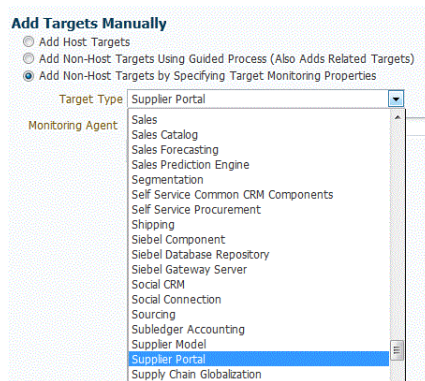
Add Targets Manually

Add Host Targets

Add Non-Host Targets Using Guided Process (Also Adds Related Targets)

Add Non-Host Targets by Specifying Target Monitoring Properties

Target Type Supplier Portal

Monitoring Agent

Sales
Sales Catalog
Sales Forecasting
Sales Prediction Engine
Segmentation
Self Service Common CRM Components
Self Service Procurement
Shipping
Siebel Component
Siebel Database Repository
Siebel Gateway Server
Social CRM
Social Connection
Sourcing
Subledger Accounting
Supplier Model
Supplier Portal
Supply Chain Globalization